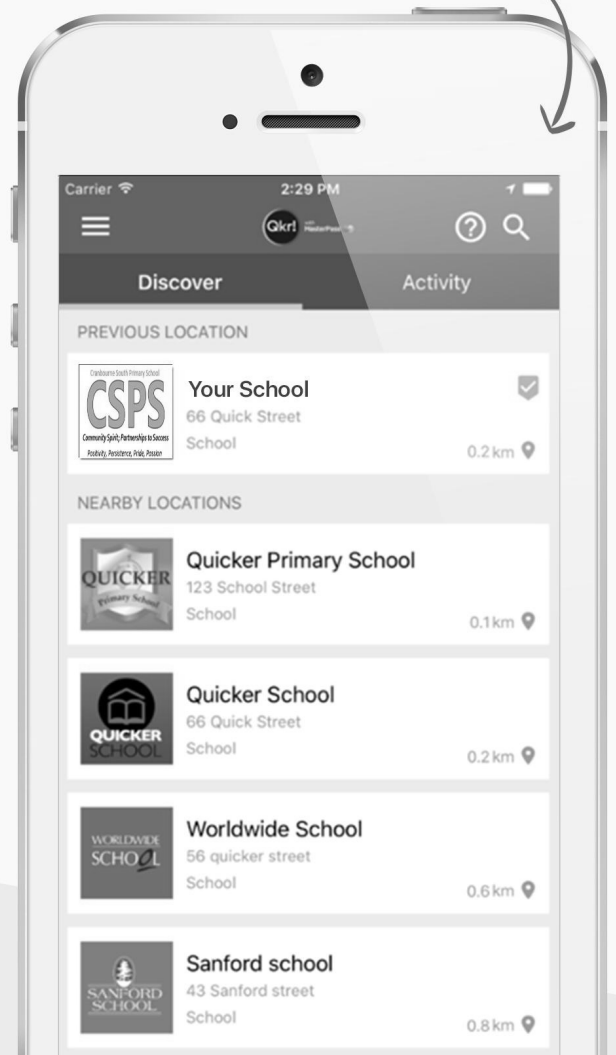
Carrier 2:29 PM

Qkr! with MasterPass

Discover Activity

PREVIOUS LOCATION

Cranbourne South Primary School
CSPS
Community Spirit; Partnerships to Success
Positivity, Persistence, Pride, Passion

Your School
66 Quick Street
School
0.2 km

NEARBY LOCATIONS

QUICKER Primary School
Quicker Primary School
123 School Street
School
0.1km

QUICKER SCHOOL
Quicker School
66 Quick Street
School
0.2 km

WORLDWIDE SCHOOL
Worldwide School
56 quicker street
School
0.6 km

SANFORD SCHOOL
Sanford school
43 Sanford street
School
0.8 km